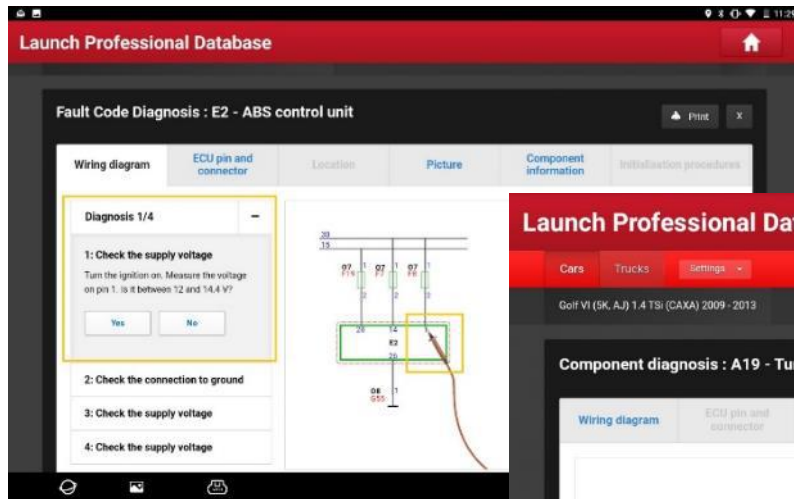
11:2

Launch Professional Database

Fault Code Diagnosis : E2 - ABS control unit

Print

X

| Wiring diagram | ECU pin and connector | Location | Picture | Component information | Initialization procedures |
|---|---|---|---|---|---|

Diagnosis 1/4

−

1: Check the supply voltage

Turn the ignition on. Measure the voltage on pin 1. Is it between 12 and 14.4 V?

Yes

No

2: Check the connection to ground

3: Check the supply voltage

4: Check the supply voltage

30
15
F7
F7
F7
E2
26
14
G55

Launch Professional Dat

Cars

Trucks

Settings

Golf VI (5K, AJ) 1.4 TSi (CAXA) 2009 - 2013

Component diagnosis : A19 - Tu

Wiring diagram

ECU pin and connector